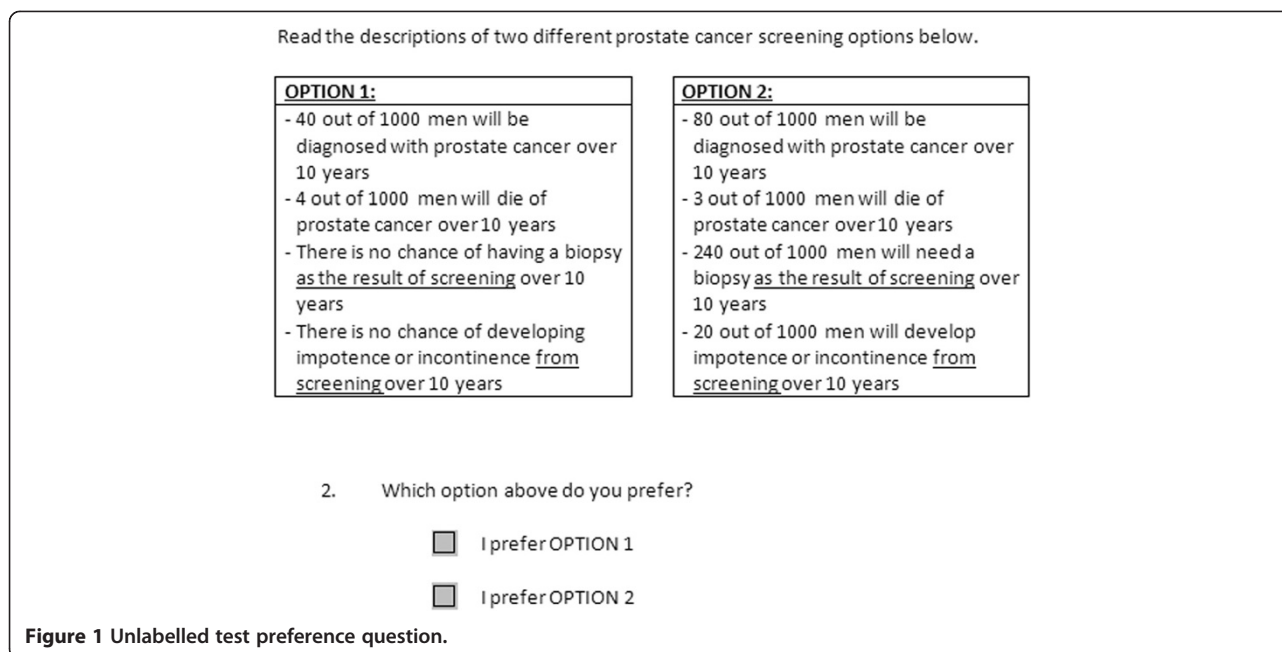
Read the descriptions of two different prostate cancer screening options below.

| OPTION 1: | OPTION 2: |
|---|---|
| - 40 out of 1000 men will be diagnosed with prostate cancer over 10 years<br>- 4 out of 1000 men will die of prostate cancer over 10 years<br>- There is no chance of having a biopsy as the result of screening over 10 years<br>- There is no chance of developing impotence or incontinence from screening over 10 years | - 80 out of 1000 men will be diagnosed with prostate cancer over 10 years<br>- 3 out of 1000 men will die of prostate cancer over 10 years<br>- 240 out of 1000 men will need a biopsy as the result of screening over 10 years<br>- 20 out of 1000 men will develop impotence or incontinence from screening over 10 years |

2. Which option above do you prefer?

I prefer OPTION 1

I prefer OPTION 2

Figure 1 Unlabelled test preference question.